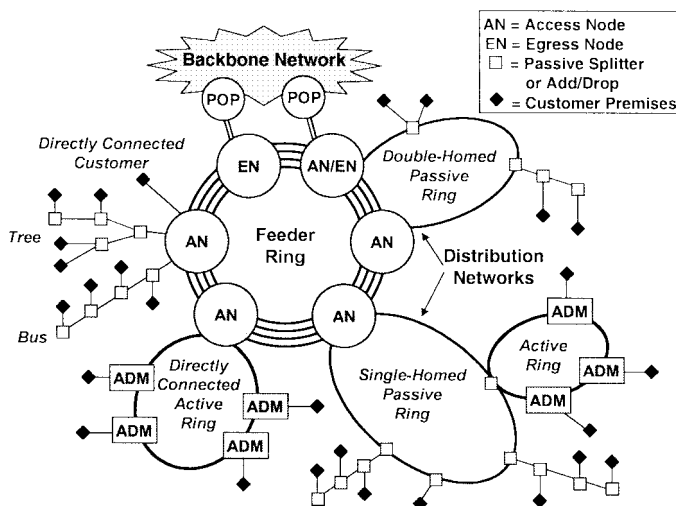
AN = Access Node
EN = Egress Node
□ = Passive Splitter or Add/Drop
◆ = Customer Premises

Backbone Network

POP

POP

Directly Connected Customer

EN

AN/EN

Double-Homed Passive Ring

Tree

AN

Feeder Ring

AN

Distribution Networks

Bus

AN

AN

ADM

Active Ring

ADM

ADM

Directly Connected Active Ring

ADM

ADM

Single-Homed Passive Ring

ADM

ADM